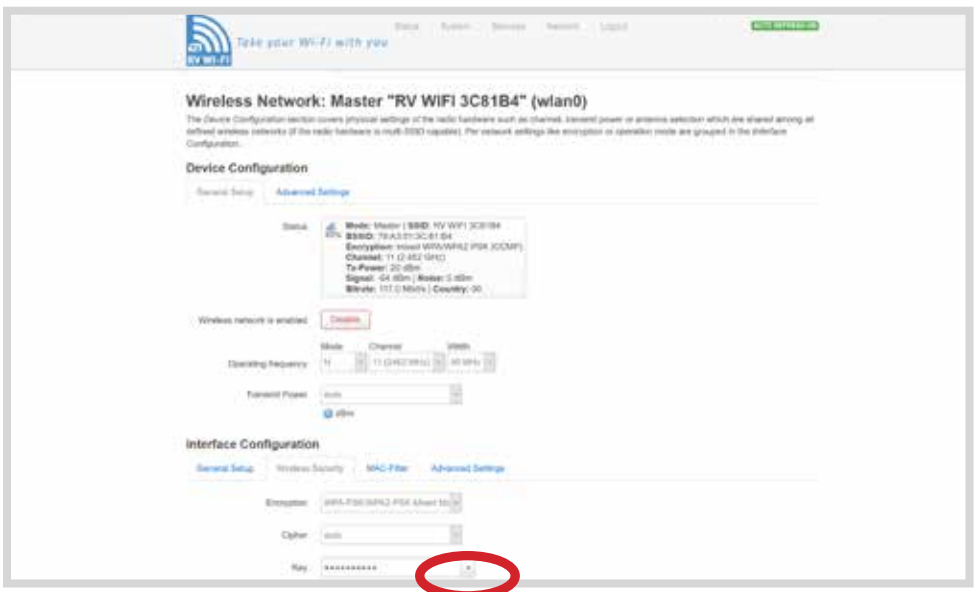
RV WI-FI Take your Wi-Fi with you

Status System Services Network Logout

AUTO REFRESH ON

Wireless Network: Master "RV WIFI 3C81B4" (wlan0)

The Device Configuration section covers physical settings of the radio hardware such as channel, transmit power or antenna selection which are shared among all defined wireless networks (if the radio hardware is multi-SSID capable). Per network settings like encryption or operation mode are grouped in the Interface Configuration.

Device Configuration

General Setup Advanced Settings

Status

Mode: Master | SSID: RV WIFI 3C81B4
BSSID: 78:A3:51:3C:81:B4
Encryption: mixed WPA/WPA2 PSK (CCMP)
Channel: 11 (2.462 GHz)
Tx-Power: 20 dBm
Signal: -64 dBm | Noise: 0 dBm
Bitrate: 117.0 Mbit/s | Country: 00

Wireless network is enabled Disable

Mode Channel Width

Operating frequency N 11 (2462 MHz) 40 MHz

Transmit Power auto

dBm

Interface Configuration

General Setup Wireless Security MAC-Filter Advanced Settings

Encryption WPA-PSK/WPA2-PSK Mixed Mo

Cipher auto

Key ••••••••••